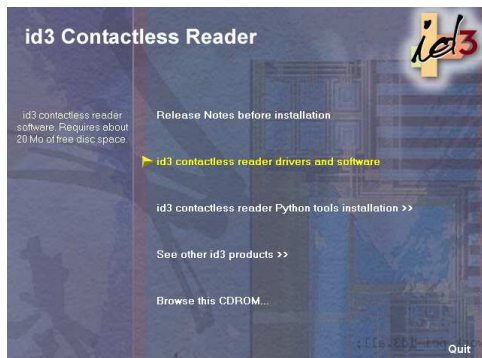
id3 Contactless Reader

id3

id3 contactless reader software. Requires about 20 Mo of free disc space.

Release Notes before installation

id3 contactless reader drivers and software

id3 contactless reader Python tools installation >>

See other id3 products >>

Browse this CDROM...

Quit